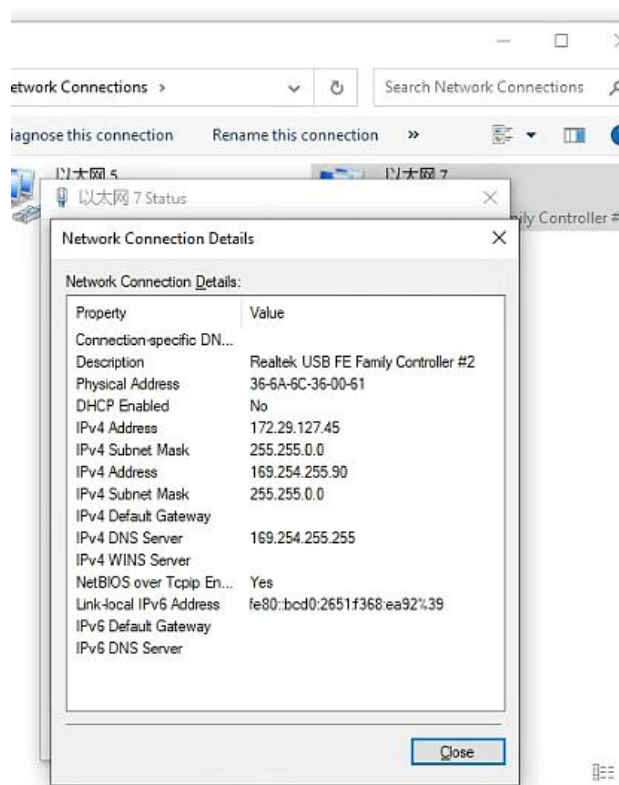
etwork Connections >

Search Network Connections

iagnose this connection Rename this connection »

以太网 5

以太网 7

以太网 7 Status

ily Controller #

Network Connection Details

Network Connection Details:

| Property | Value |
|---|---|
| Connection-specific DN... | |
| Description | Realtek USB FE Family Controller #2 |
| Physical Address | 36-6A-6C-36-00-61 |
| DHCP Enabled | No |
| IPv4 Address | 172.29.127.45 |
| IPv4 Subnet Mask | 255.255.0.0 |
| IPv4 Address | 169.254.255.90 |
| IPv4 Subnet Mask | 255.255.0.0 |
| IPv4 Default Gateway | |
| IPv4 DNS Server | 169.254.255.255 |
| IPv4 WINS Server | |
| NetBIOS over Tcpip En... | Yes |
| Link-local IPv6 Address | fe80::bcd0:2651f368:ea92%39 |
| IPv6 Default Gateway | |
| IPv6 DNS Server | |

Close